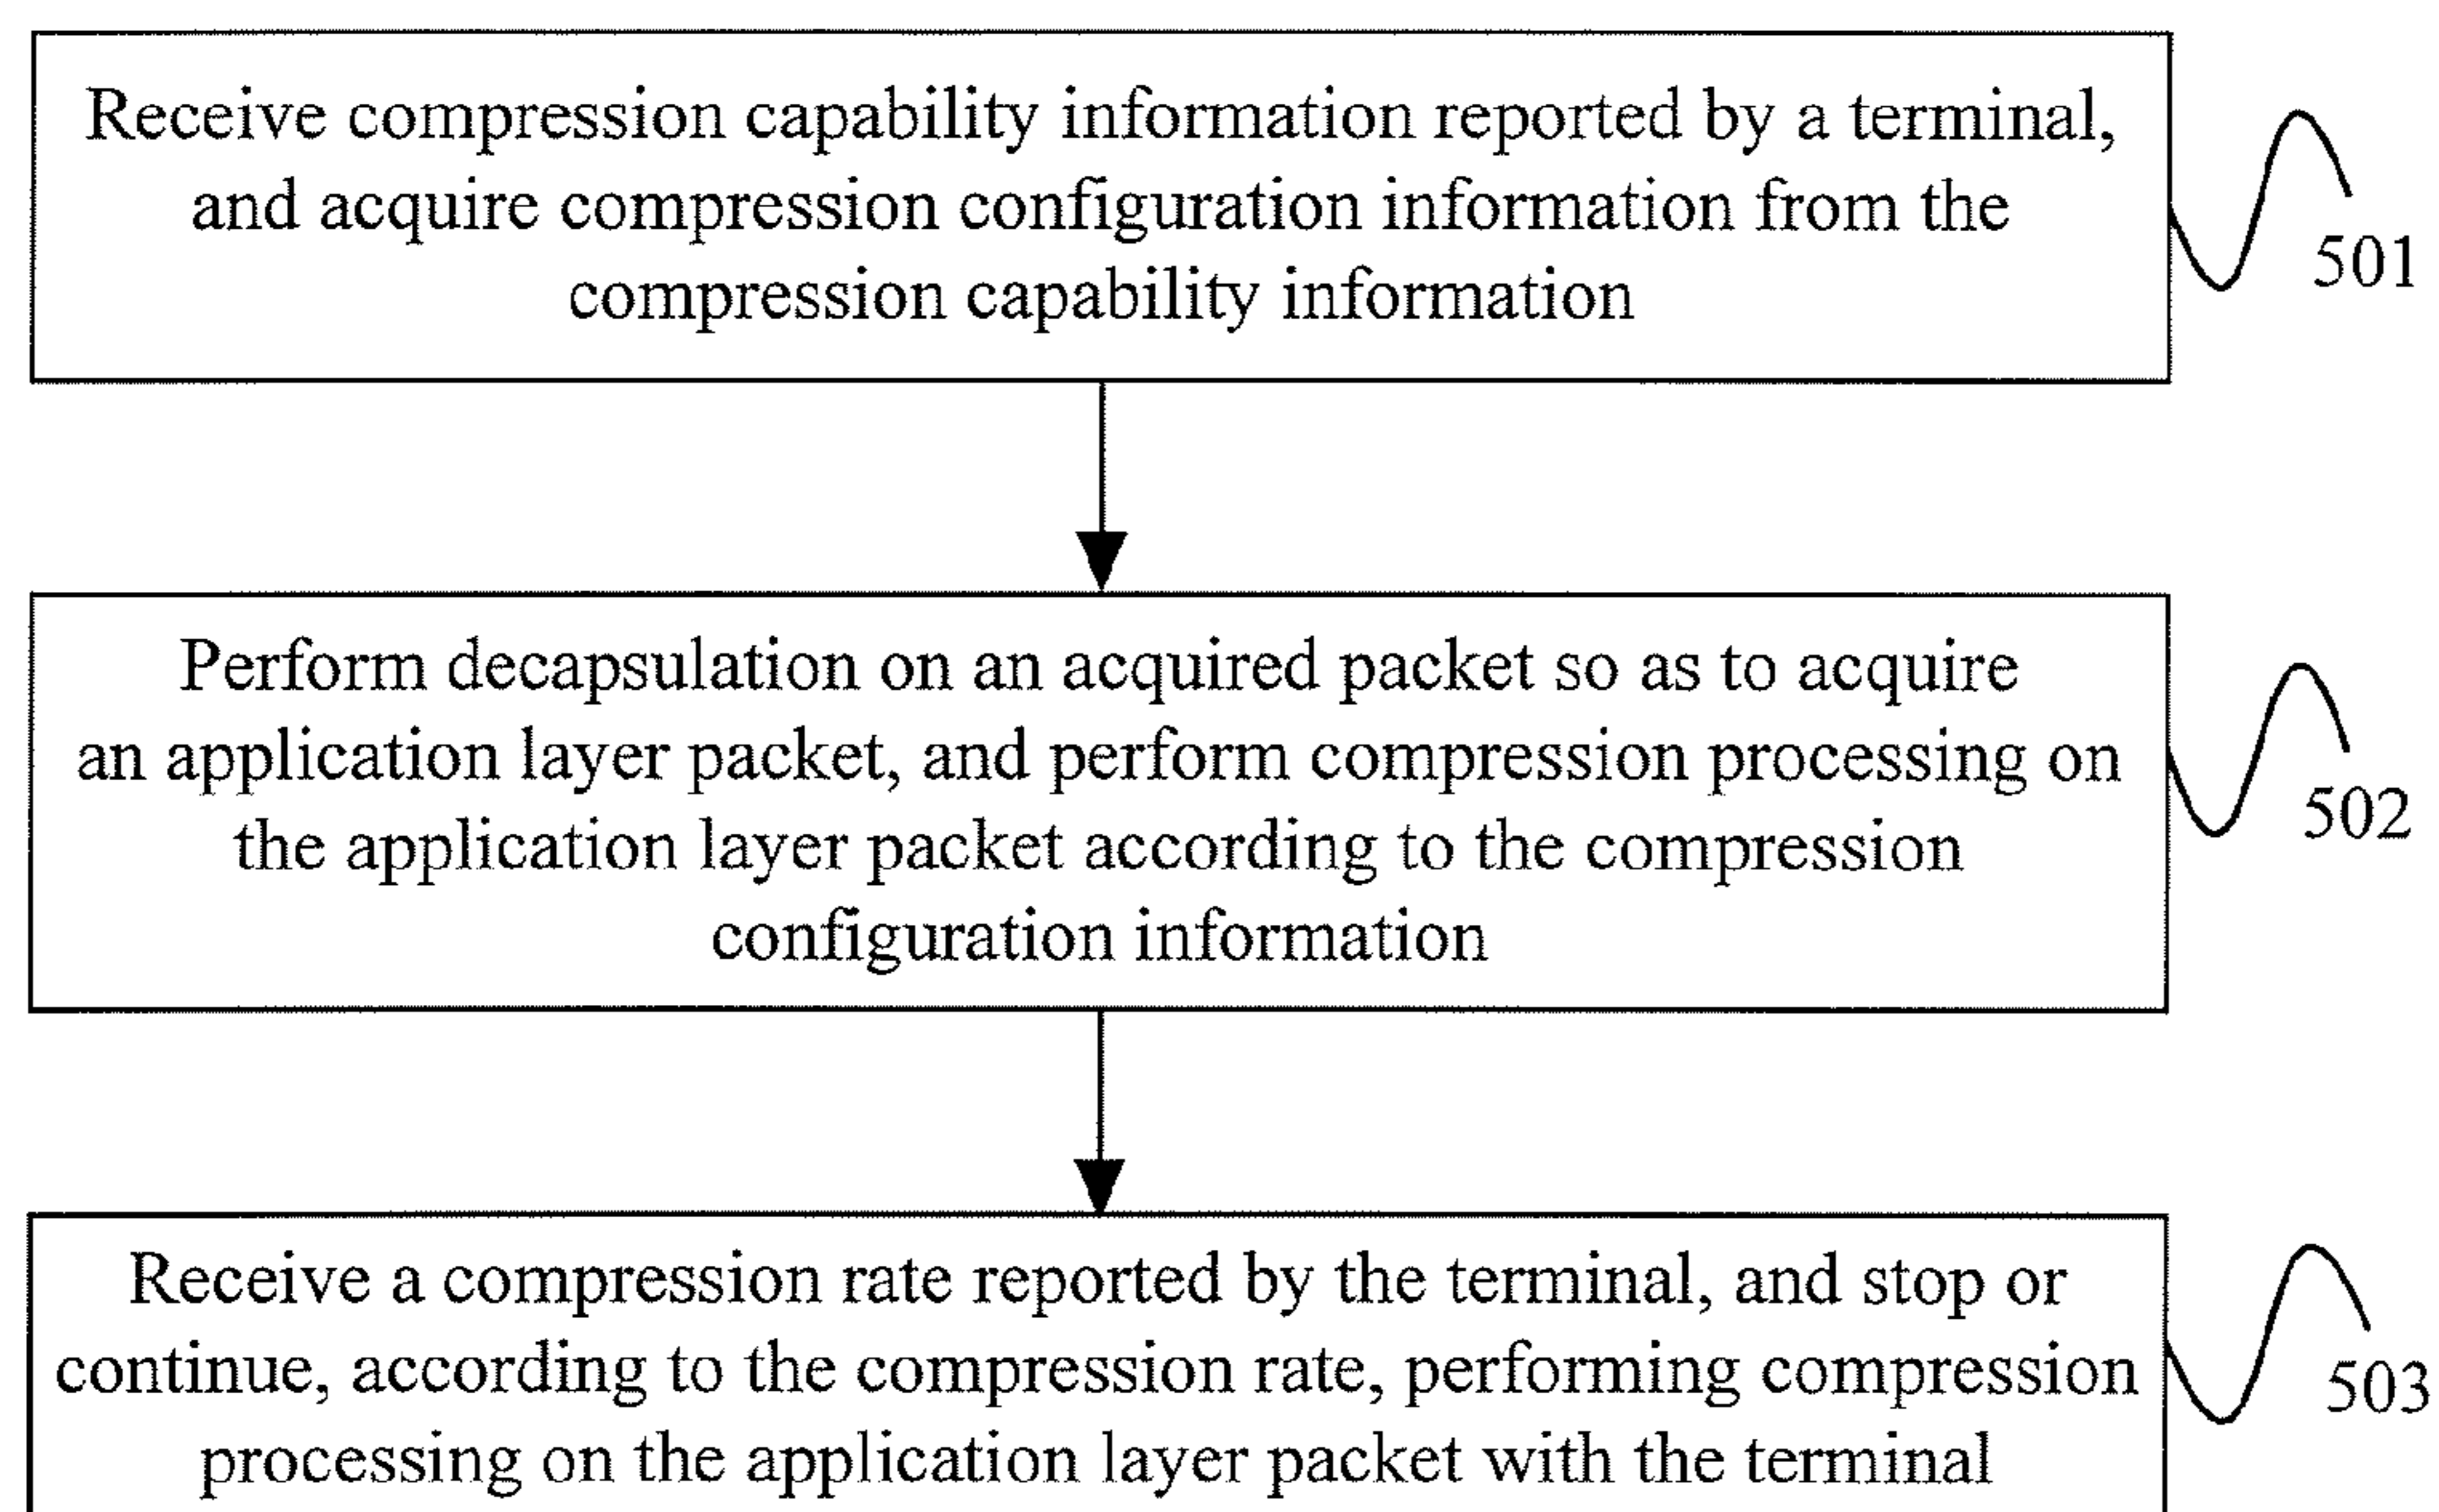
Receive compression capability information reported by a terminal, and acquire compression configuration information from the compression capability information

501

Perform decapsulation on an acquired packet so as to acquire an application layer packet, and perform compression processing on the application layer packet according to the compression configuration information

502

Receive a compression rate reported by the terminal, and stop or continue, according to the compression rate, performing compression processing on the application layer packet with the terminal

503